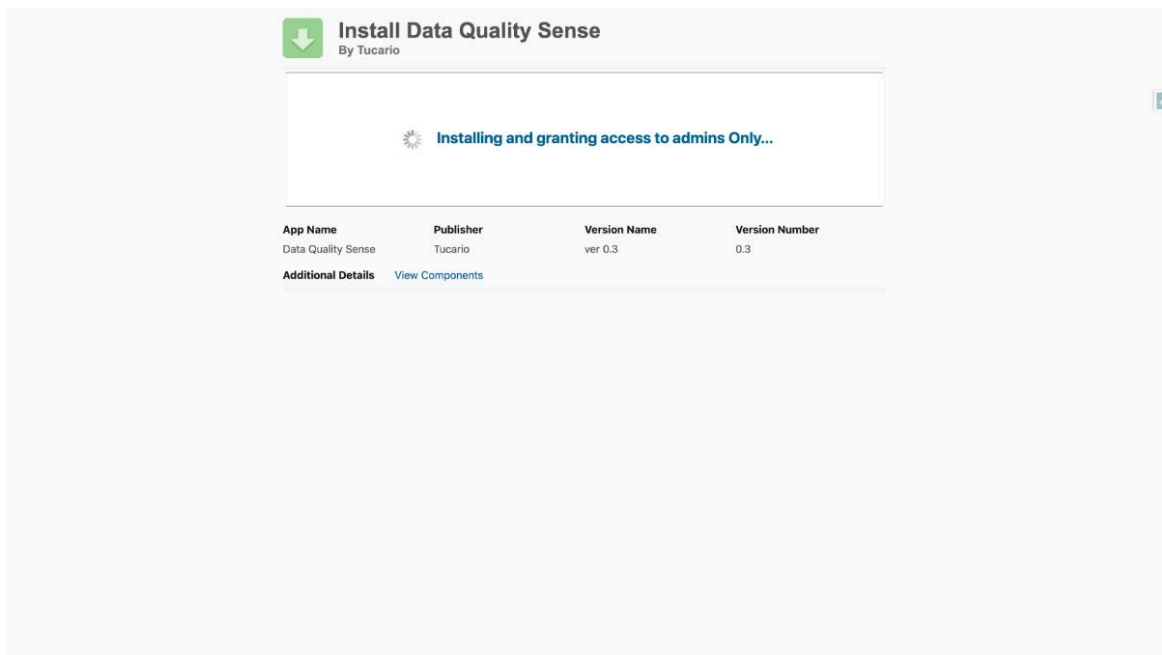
Install Data Quality Sense
By Tucario

Installing and granting access to admins Only...

| App Name | Publisher | Version Name | Version Number |
|---|---|---|---|
| Data Quality Sense | Tucario | ver 0.3 | 0.3 |

Additional Details View Components